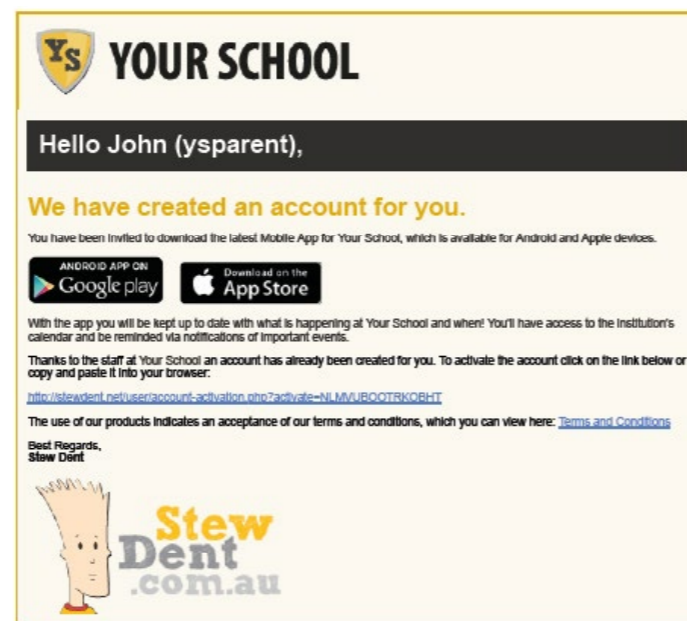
YS YOUR SCHOOL

Hello John (ysparent),

We have created an account for you.

You have been invited to download the latest Mobile App for Your School, which is available for Android and Apple devices.

ANDROID APP ON Google play

Download on the App Store

With the app you will be kept up to date with what is happening at Your School and when! You'll have access to the institution's calendar and be reminded via notifications of important events.

Thanks to the staff at Your School an account has already been created for you. To activate the account click on the link below or copy and paste it into your browser:

http://stewdent.net/user/account-activation.php?activate=NLMVUBOOTRKOBHT

The use of our products indicates an acceptance of our terms and conditions, which you can view here: Terms and Conditions

Best Regards,
Stew Dent

Stew Dent .com.au